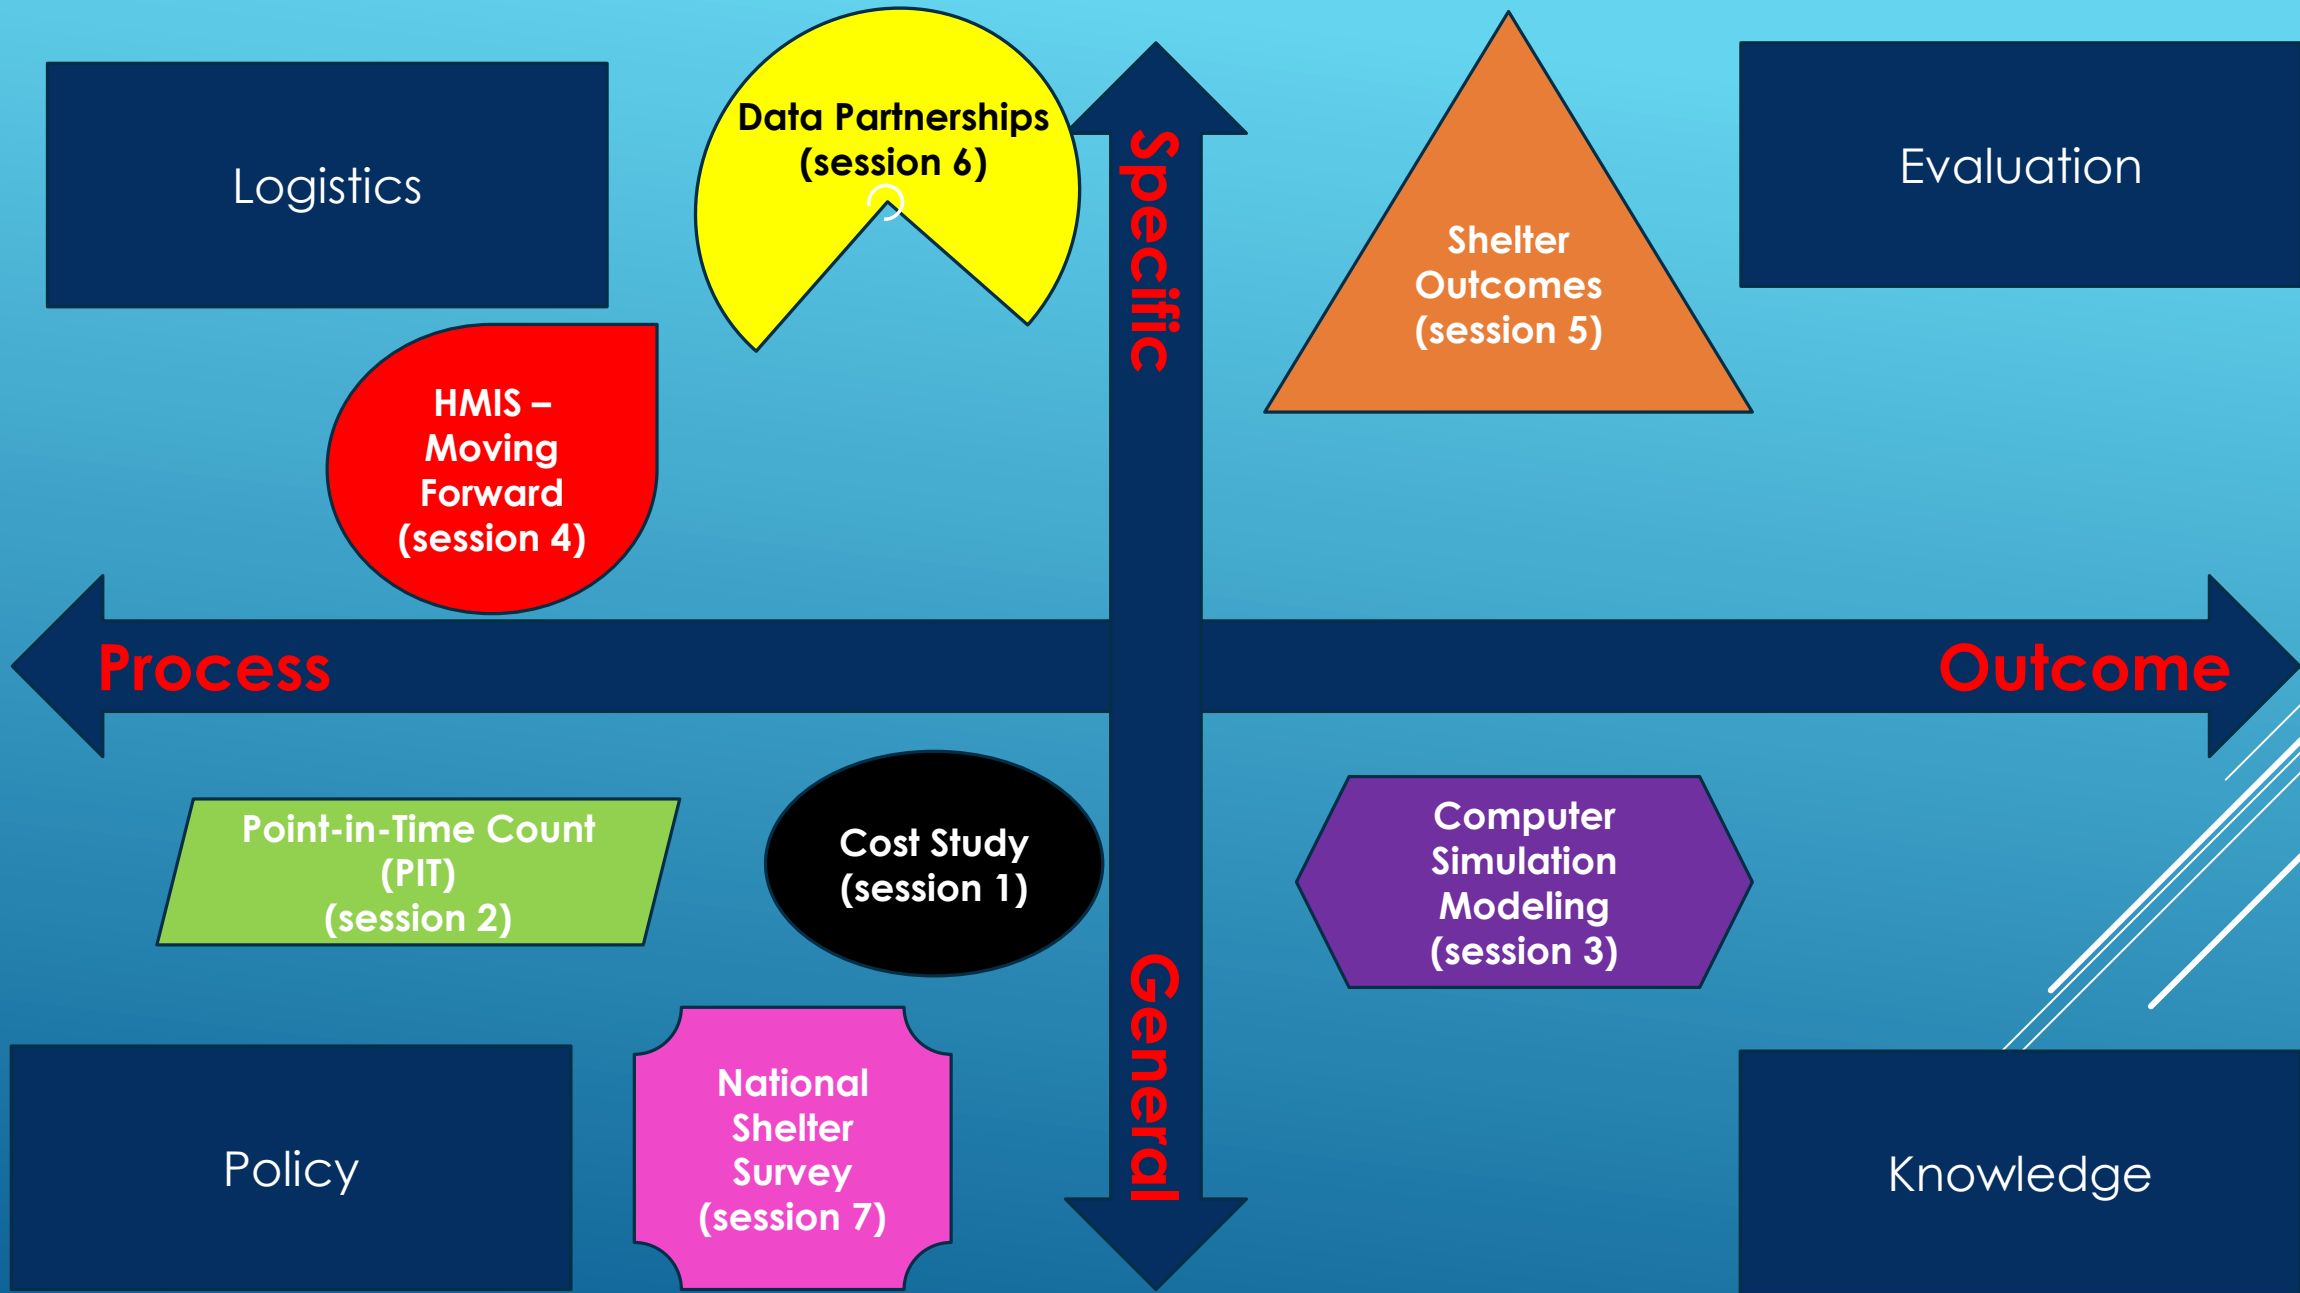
Logistics

Data Partnerships (session 6)

Specific

Shelter Outcomes (session 5)

Evaluation

HMIS – Moving Forward (session 4)

Process

Outcome

Point-in-Time Count (PIT) (session 2)

Cost Study (session 1)

Computer Simulation Modeling (session 3)

General

Policy

National Shelter Survey (session 7)

Knowledge